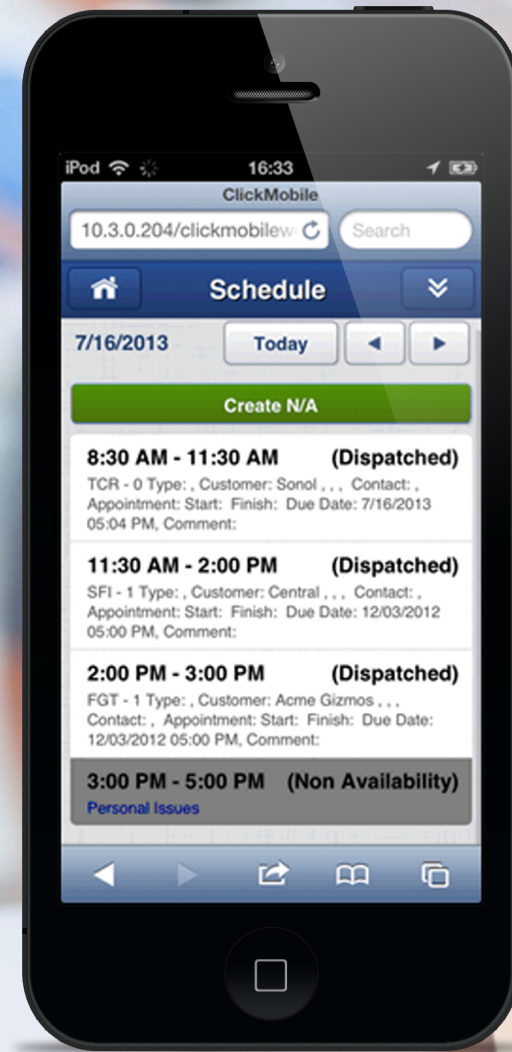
iPod 16:33

ClickMobile

10.3.0.204/clickmobilew

Search

Schedule

7/16/2013

Today

Create N/A

8:30 AM - 11:30 AM (Dispatched)

TCR - 0 Type: , Customer: Sonol , , , Contact: , Appointment: Start: Finish: Due Date: 7/16/2013 05:04 PM, Comment:

11:30 AM - 2:00 PM (Dispatched)

SFI - 1 Type: , Customer: Central , , , Contact: , Appointment: Start: Finish: Due Date: 12/03/2012 05:00 PM, Comment:

2:00 PM - 3:00 PM (Dispatched)

FGT - 1 Type: , Customer: Acme Gizmos , , , Contact: , Appointment: Start: Finish: Due Date: 12/03/2012 05:00 PM, Comment:

3:00 PM - 5:00 PM (Non Availability)

Personal Issues